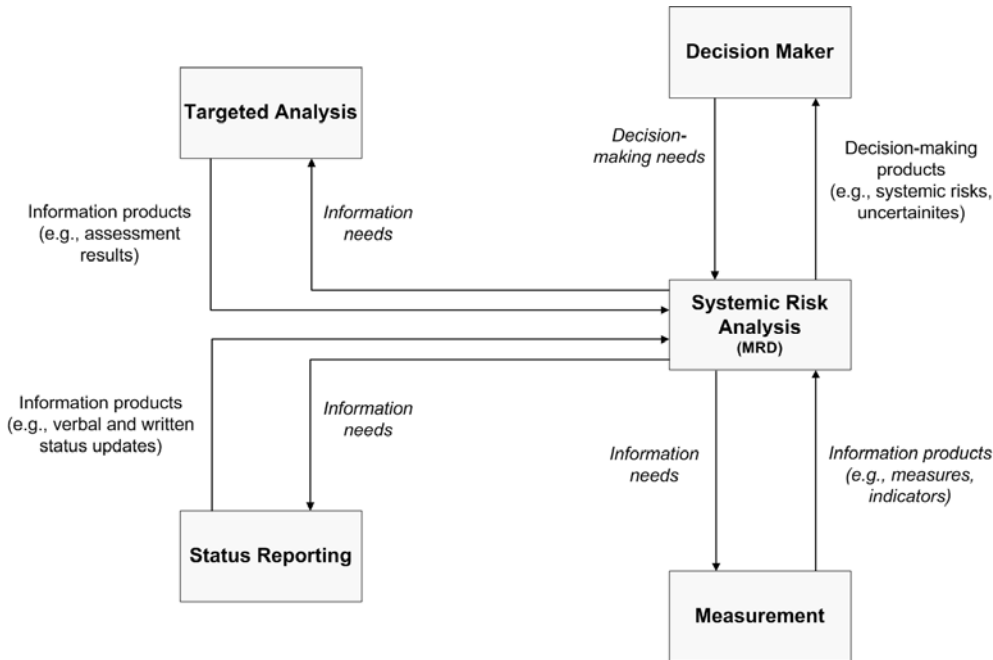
Decision Maker

Targeted Analysis

Decision-making needs

Decision-making products (e.g., systemic risks, uncertainites)

Information products (e.g., assessment results)

Information needs

Systemic Risk Analysis (MRD)

Information products (e.g., verbal and written status updates)

Information needs

Information needs

Information products (e.g., measures, indicators)

Status Reporting

Measurement